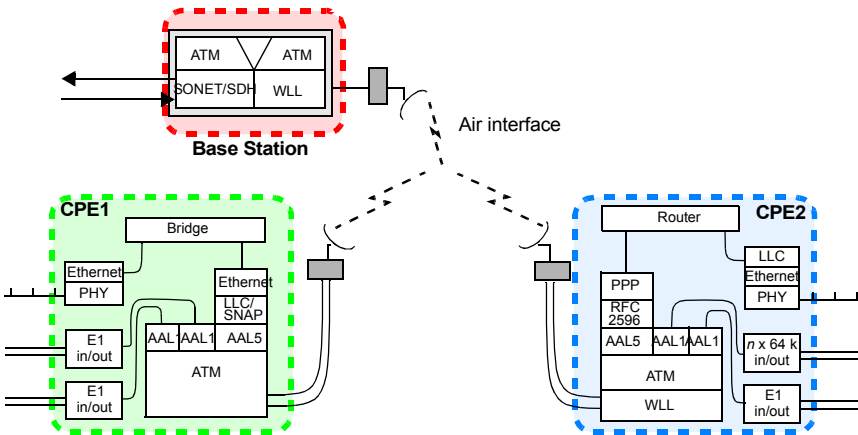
ATM
ATM
SONET/SDH
WLL
Base Station

Air interface

CPE1
Bridge
Ethernet
PHY
Ethernet
LLC/SNAP
E1 in/out
AAL1
AAL1
AAL5
ATM
E1 in/out

CPE2
Router
LLC
Ethernet
PHY
PPP
RFC 2596
AAL5
AAL1
AAL1
$n$ x 64 k in/out
ATM
WLL
E1 in/out